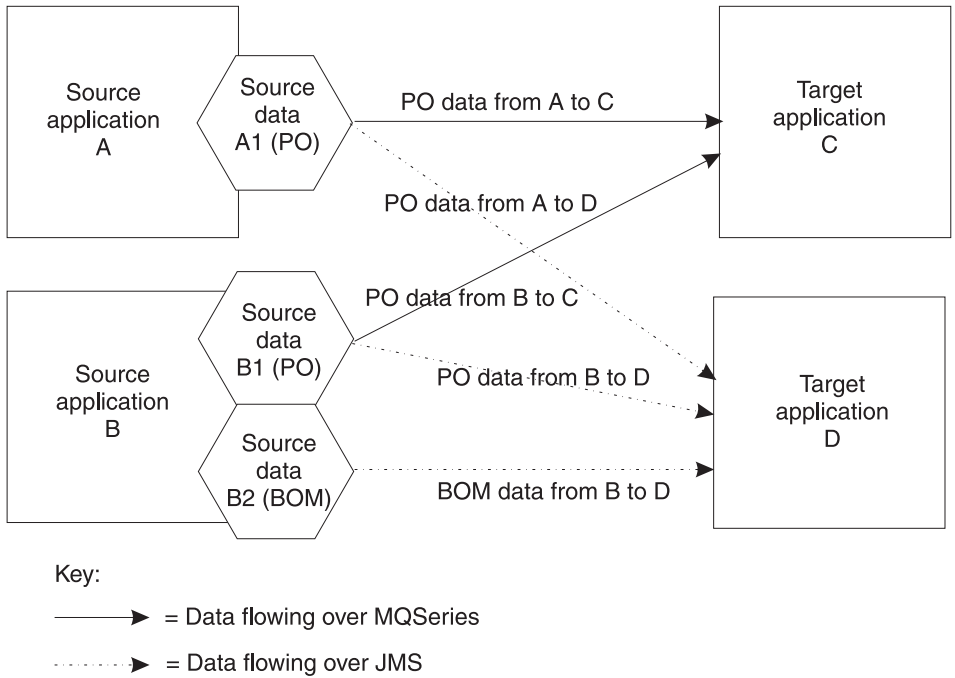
Source application A

Source data A1 (PO)

PO data from A to C

PO data from A to D

Target application C

Source application B

Source data B1 (PO)

Source data B2 (BOM)

PO data from B to C

PO data from B to D

BOM data from B to D

Target application D

Key:

= Data flowing over MQSeries

= Data flowing over JMS